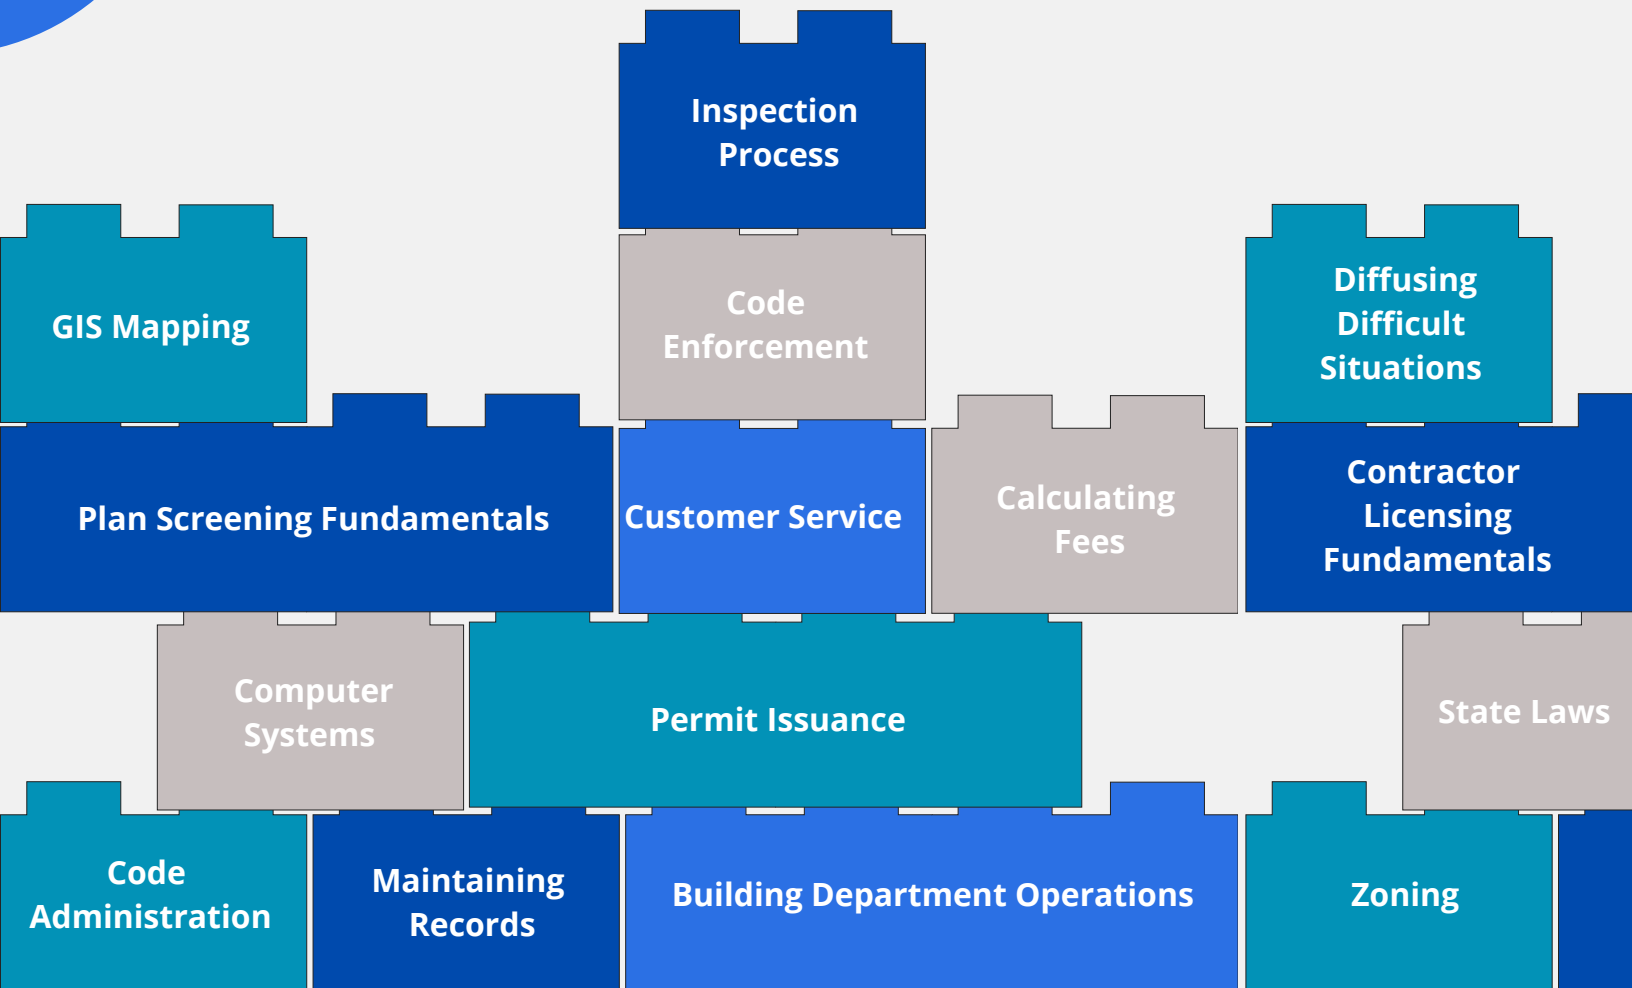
Inspection Process

GIS Mapping

Code Enforcement

Diffusing Difficult Situations

Plan Screening Fundamentals

Customer Service

Calculating Fees

Contractor Licensing Fundamentals

Computer Systems

Permit Issuance

State Laws

Code Administration

Maintaining Records

Building Department Operations

Zoning